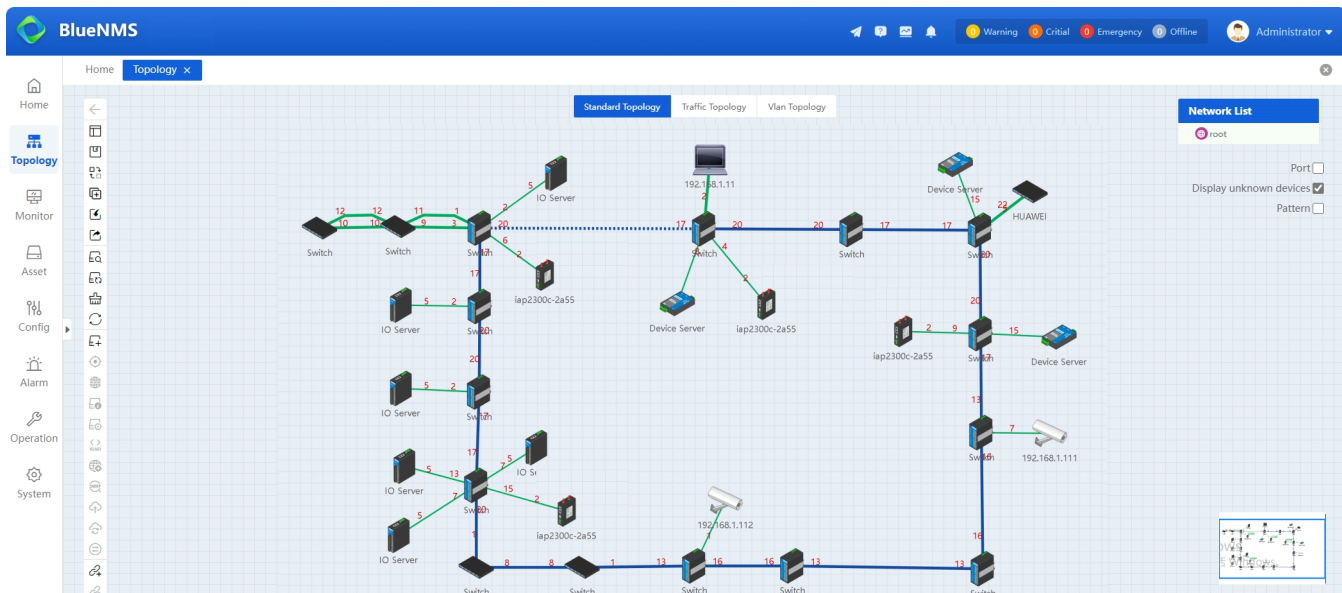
BlueNMS

0 Warning 0 Critial 0 Emergency 0 Offline Administrator

Home
Topology
Monitor
Asset
Config
Alarm
Operation
System

Home Topology ×

Standard Topology Traffic Topology Vlan Topology

Network List
root

Port
Display unknown devices
Pattern

Switch
Switch
Switch
IO Server
iap2300c-2a55
IO Server
Switch
IO Server
Switch
IO Server
IO Se
IO Server
Switch
iap2300c-2a55
IO Server
192.168.1.11
Switch
Device Server
iap2300c-2a55
Switch
Device Server
HUAWEI
Switch
iap2300c-2a55
Switch
Device Server
Switch
192.168.1.111
192.168.1.112
Switch
Switch
Switch
Switch
Switch

12 12 11 1
10 10 9 3
2 5
20
6 2
17
5 2
20
5 2
17
5 13 2 5
7 15 2
5
8 8 1 13 16 16 13 13 16
17 20 20 17 17
2
4 2
15 22
20
2 9 15
13
7
1